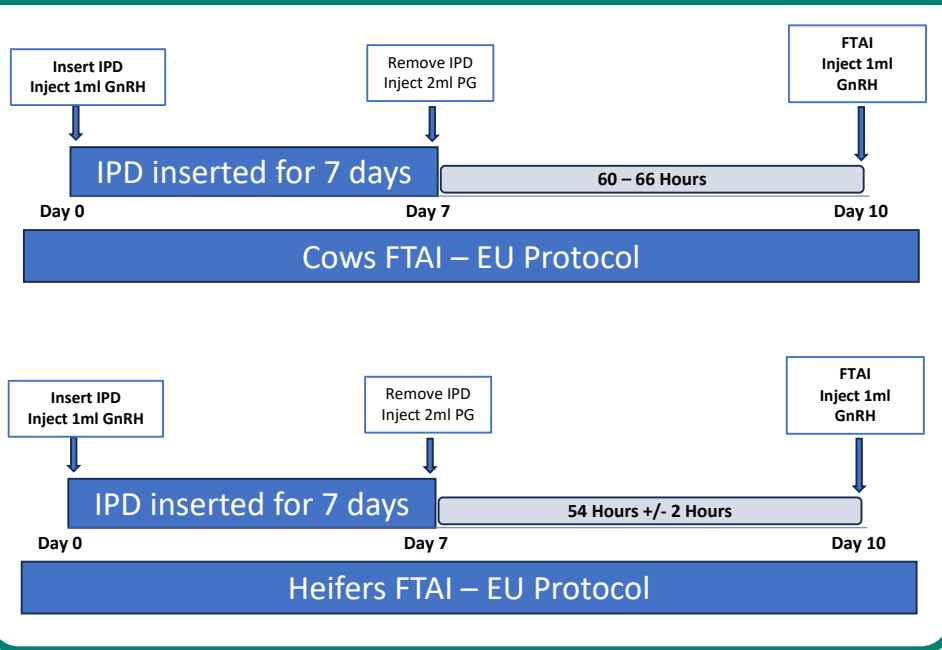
Insert IPD
Inject 1ml GnRH

Remove IPD
Inject 2ml PG

FTAI
Inject 1ml
GnRH

IPD inserted for 7 days

60 – 66 Hours

Day 0

Day 7

Day 10

Cows FTAI – EU Protocol

Insert IPD
Inject 1ml GnRH

Remove IPD
Inject 2ml PG

FTAI
Inject 1ml
GnRH

IPD inserted for 7 days

54 Hours +/- 2 Hours

Day 0

Day 7

Day 10

Heifers FTAI – EU Protocol